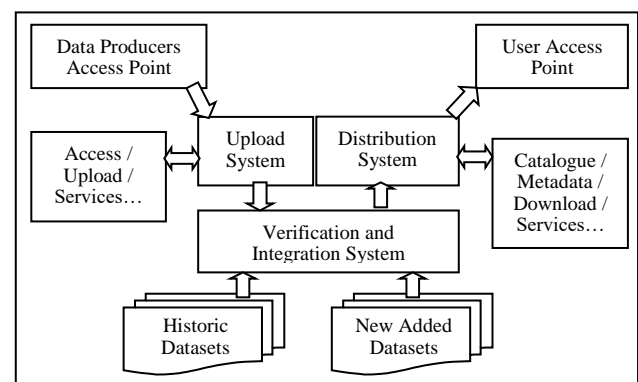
Data Producers Access Point

User Access Point

Access / Upload / Services…

Upload System

Distribution System

Catalogue / Metadata / Download / Services…

Verification and Integration System

Historic Datasets

New Added Datasets